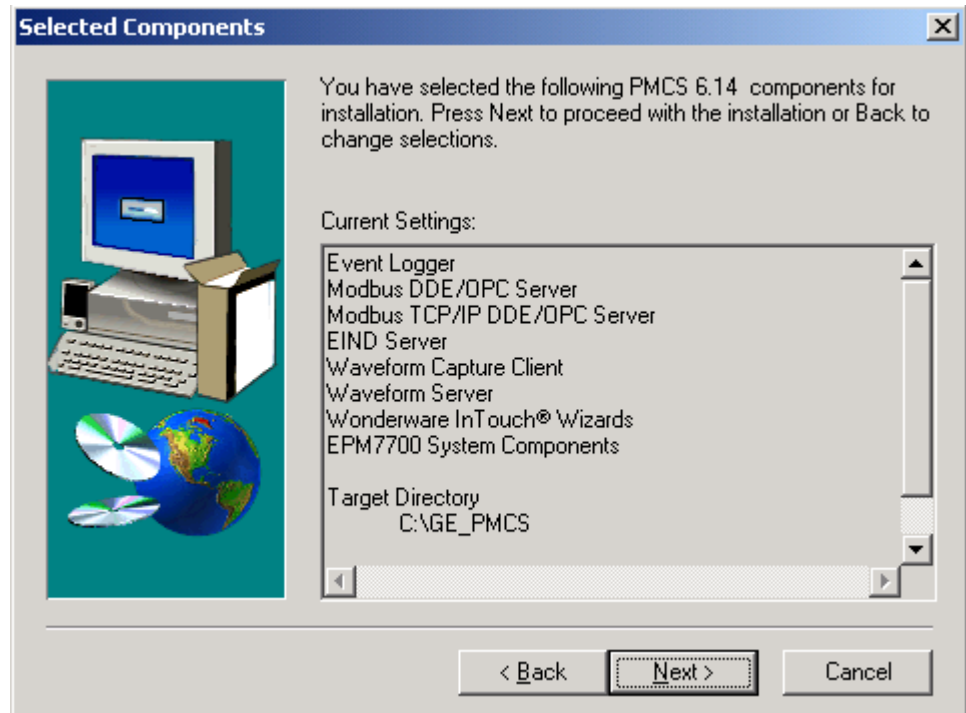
Selected Components

×

You have selected the following PMCS 6.14 components for installation. Press Next to proceed with the installation or Back to change selections.

Current Settings:

Event Logger
Modbus DDE/OPC Server
Modbus TCP/IP DDE/OPC Server
EIND Server
Waveform Capture Client
Waveform Server
Wonderware InTouch® Wizards
EPM7700 System Components

Target Directory
C:\GE_PMCS

< Back

Next >

Cancel